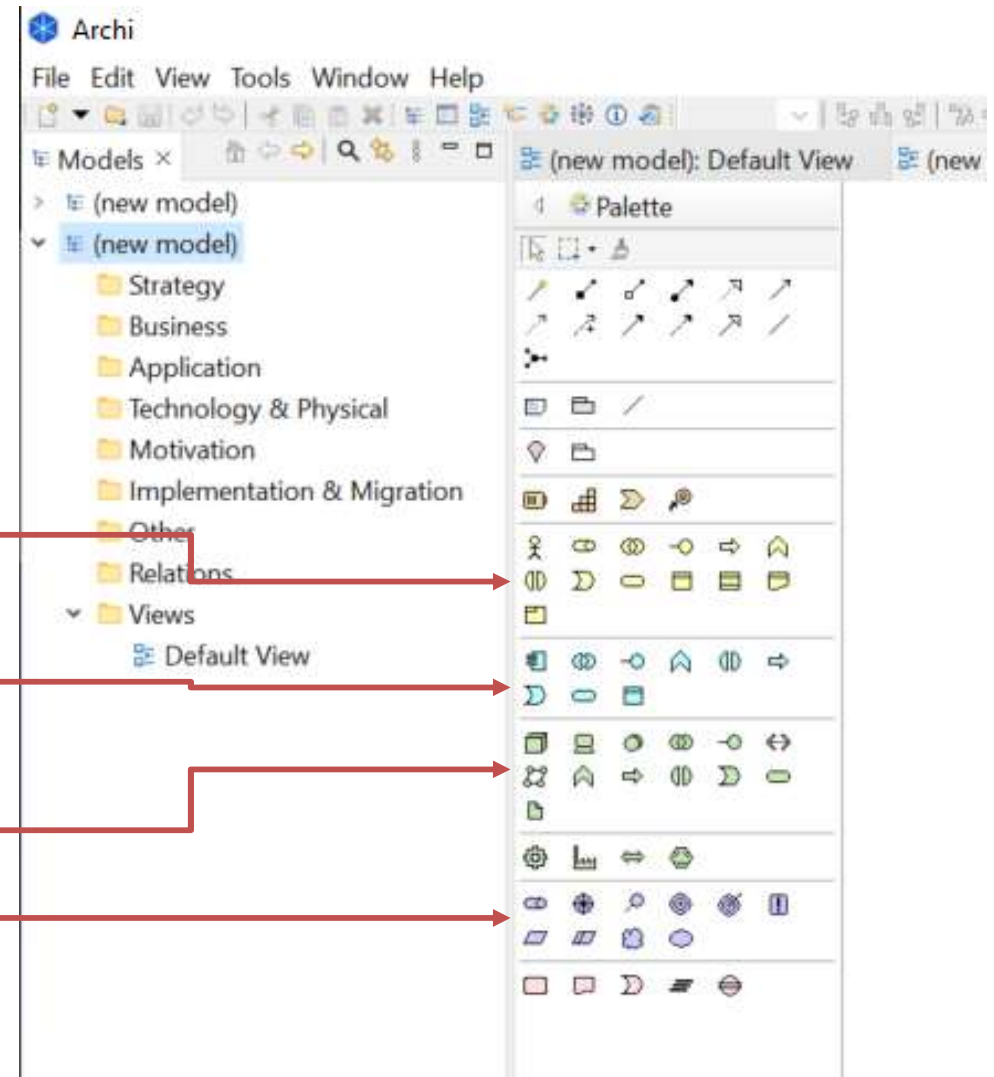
Archi

File Edit View Tools Window Help

Models ×

(new model): Default View

(new

(new model)

(new model)

Strategy

Business

Application

Technology & Physical

Motivation

Implementation & Migration

Other

Relations

Views

Default View

Palette